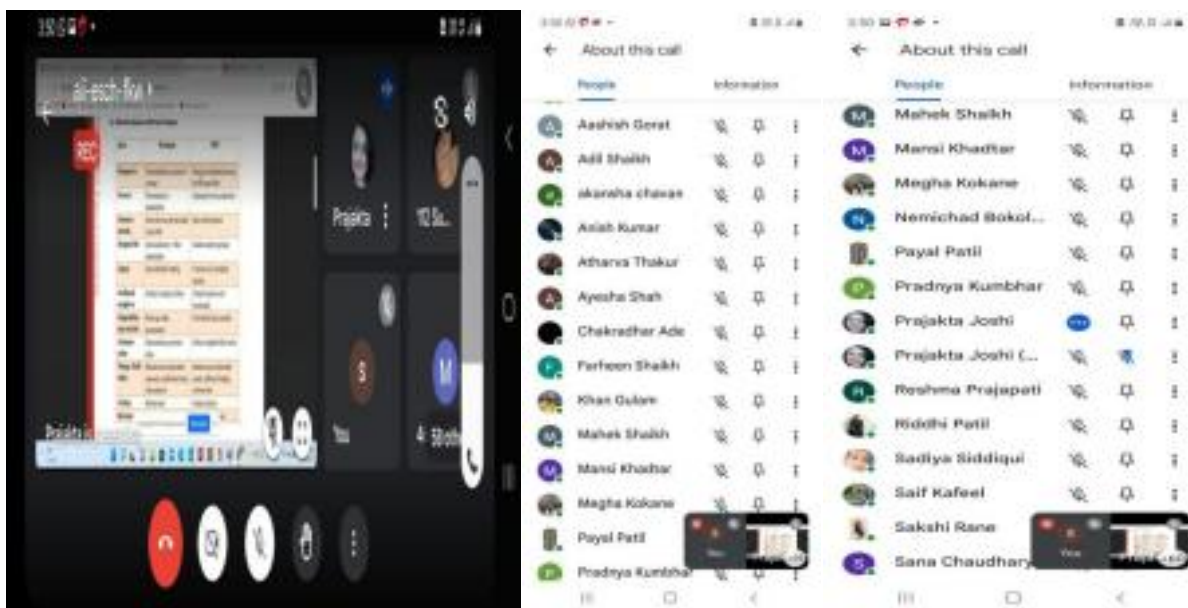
ali-esch-fkw
REC
Prajakta
102 Su...
You
58 oth

About this call
People
Information
Aashish Gorat
Adil Shaikh
akansha chavan
Anish Kumar
Atharva Thakur
Ayesha Shah
Chakradhar Ade
Farheen Shaikh
Khan Gulam
Mahek Shaikh
Mansi Khadtar
Megha Kokane
Payal Patil
Pradnya Kumbhar

About this call
People
Information
Mahek Shaikh
Mansi Khadtar
Megha Kokane
Nemichad Bokol...
Payal Patil
Pradnya Kumbhar
Prajakta Joshi
Prajakta Joshi (...
Reshma Prajapati
Riddhi Patil
Sadiya Siddiqui
Saif Kafeel
Sakshi Rane
Sana Chaudhary